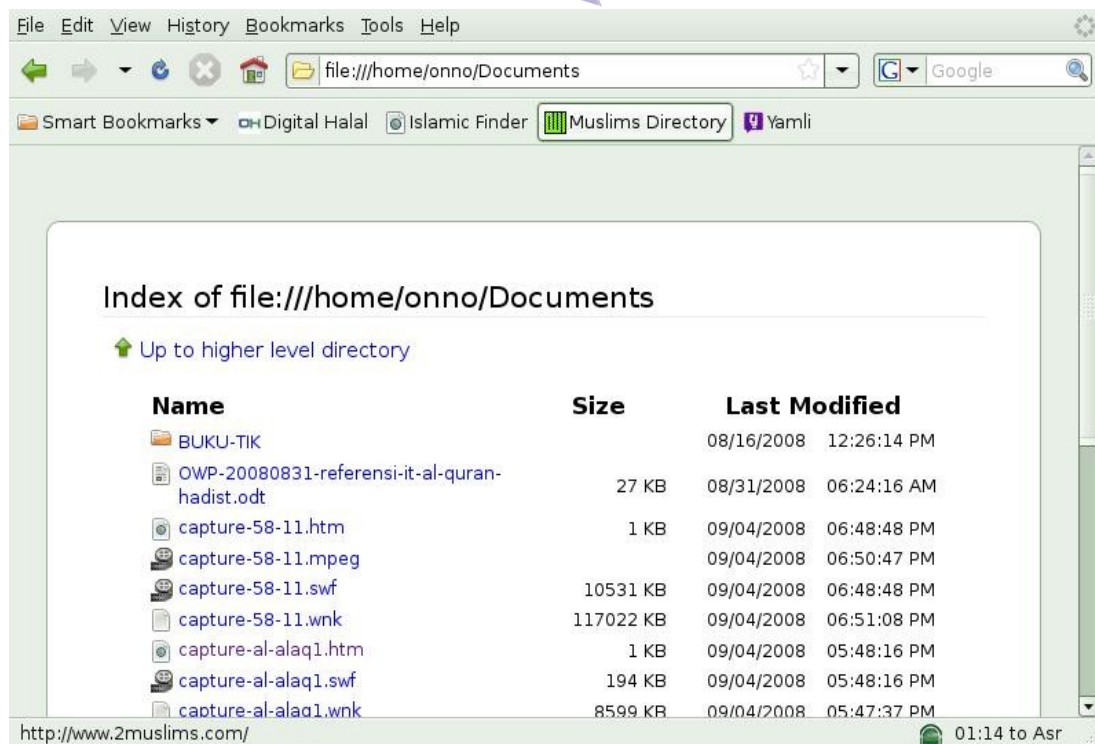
File Edit View History Bookmarks Tools Help

file:///home/onno/Documents

Google

Smart Bookmarks ▾ Digital Halal Islamic Finder Muslims Directory Yamli

Index of file:///home/onno/Documents

Up to higher level directory

| Name | Size | Last Modified | |
|---|---|---|---|
| BUKU-TIK | | 08/16/2008 | 12:26:14 PM |
| OWP-20080831-referensi-it-al-quran-hadist.odt | 27 KB | 08/31/2008 | 06:24:16 AM |
| capture-58-11.htm | 1 KB | 09/04/2008 | 06:48:48 PM |
| capture-58-11.mpeg | | 09/04/2008 | 06:50:47 PM |
| capture-58-11.swf | 10531 KB | 09/04/2008 | 06:48:48 PM |
| capture-58-11.wnk | 117022 KB | 09/04/2008 | 06:51:08 PM |
| capture-al-alaq1.htm | 1 KB | 09/04/2008 | 05:48:16 PM |
| capture-al-alaq1.swf | 194 KB | 09/04/2008 | 05:48:16 PM |
| capture-al-alaq1.wnk | 8599 KB | 09/04/2008 | 05:47:37 PM |

http://www.2muslims.com/

01:14 to Asr